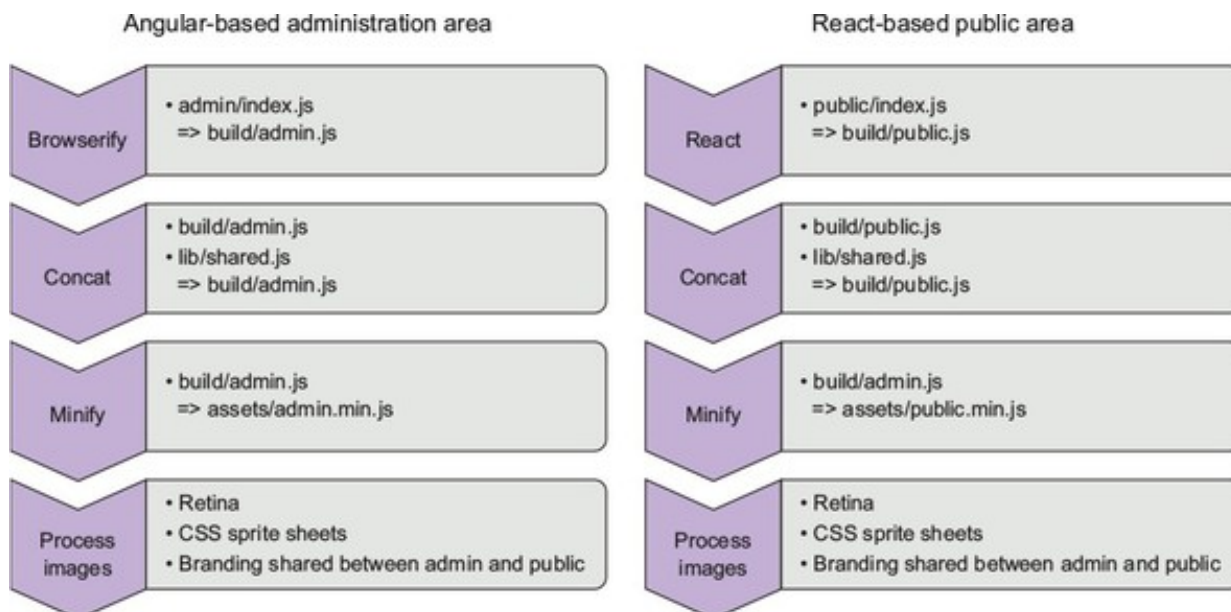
Angular-based administration area

Browserify

• admin/index.js
=> build/admin.js

Concat

• build/admin.js
• lib/shared.js
=> build/admin.js

Minify

• build/admin.js
=> assets/admin.min.js

Process images

• Retina
• CSS sprite sheets
• Branding shared between admin and public

React-based public area

React

• public/index.js
=> build/public.js

Concat

• build/public.js
• lib/shared.js
=> build/public.js

Minify

• build/admin.js
=> assets/public.min.js

Process images

• Retina
• CSS sprite sheets
• Branding shared between admin and public